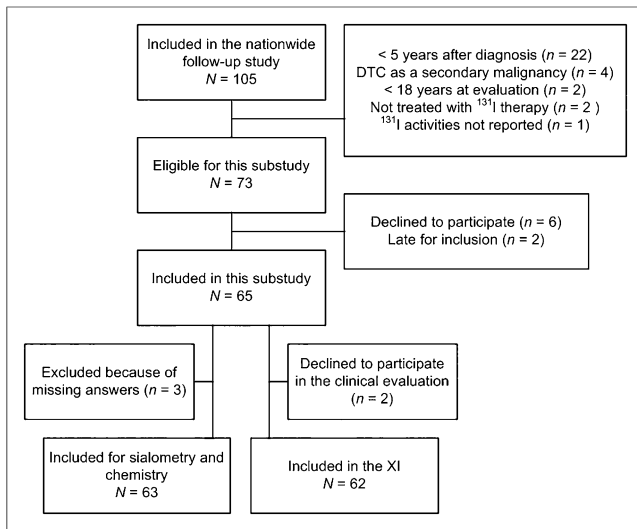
Included in the nationwide follow-up study
$N$ = 105

< 5 years after diagnosis ($n$ = 22)
DTC as a secondary malignancy ($n$ = 4)
< 18 years at evaluation ($n$ = 2)
Not treated with $^{131}$I therapy ($n$ = 2 )
$^{131}$I activities not reported ($n$ = 1)

Eligible for this substudy
$N$ = 73

Declined to participate ($n$ = 6)
Late for inclusion ($n$ = 2)

Included in this substudy
$N$ = 65

Excluded because of missing answers ($n$ = 3)

Declined to participate in the clinical evaluation ($n$ = 2)

Included for sialometry and chemistry
$N$ = 63

Included in the XI
$N$ = 62